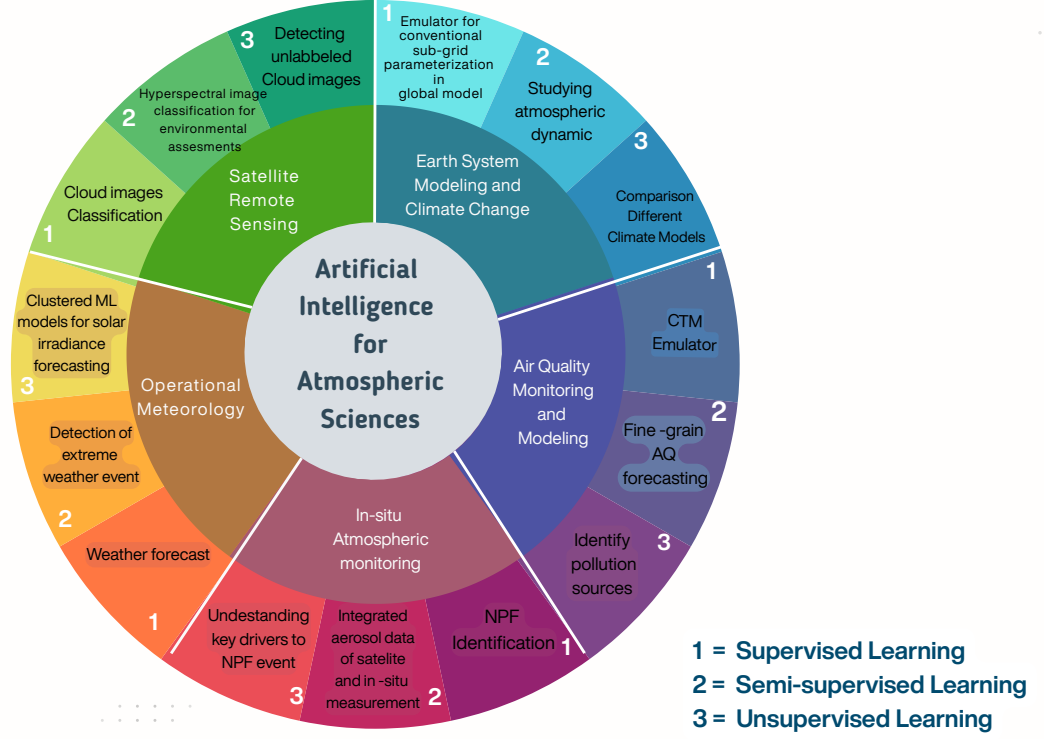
Artificial Intelligence for Atmospheric Sciences

Satellite Remote Sensing

1 Cloud images Classification

2 Hyperspectral image classification for environmental assesments

3 Detecting unlabbeled Cloud images

Earth System Modeling and Climate Change

1 Emulator for conventional sub-grid parameterization in global model

2 Studying atmospheric dynamic

3 Comparison Different Climate Models

Air Quality Monitoring and Modeling

1 CTM Emulator

2 Fine -grain AQ forecasting

3 Identify pollution sources

In-situ Atmospheric monitoring

1 NPF Identification

2 Integrated aerosol data of satelite and in -situ measurement

3 Undestanding key drivers to NPF event

Operational Meteorology

1 Weather forecast

2 Detection of extreme weather event

3 Clustered ML models for solar irradiance forecasting

1 = Supervised Learning
2 = Semi-supervised Learning
3 = Unsupervised Learning